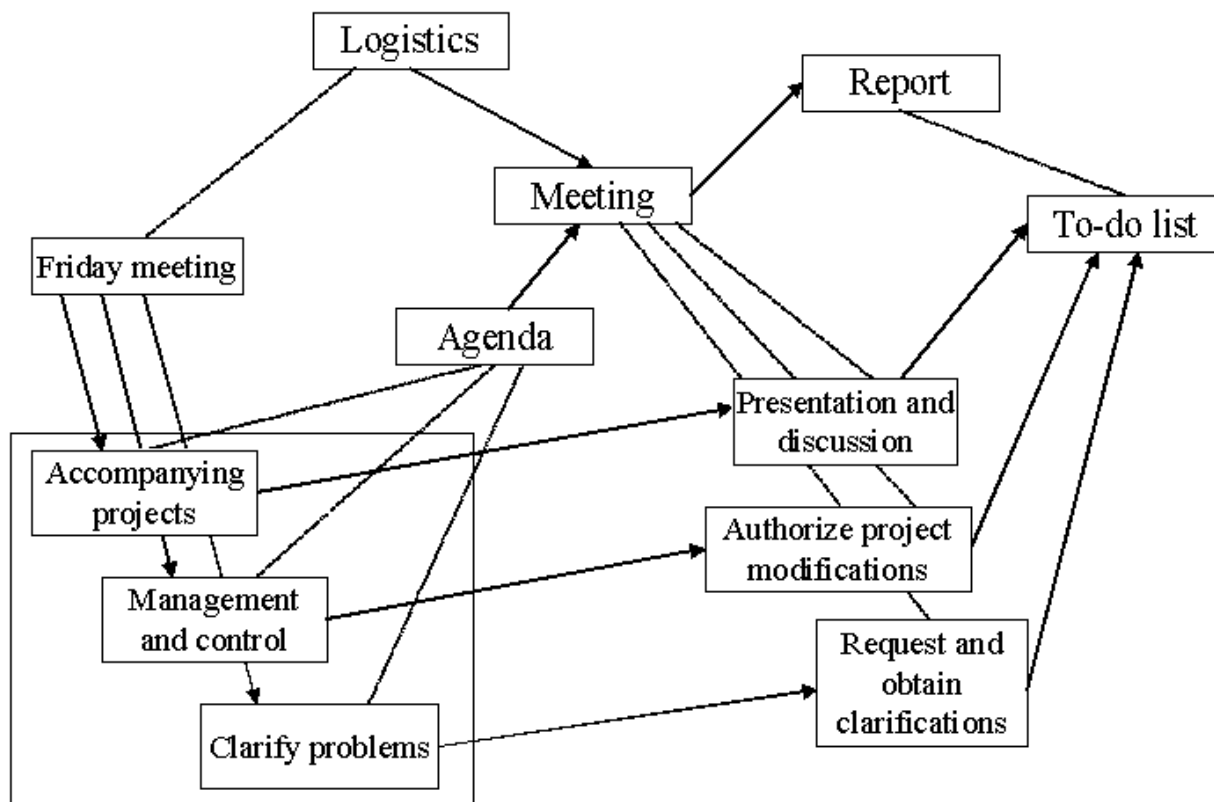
Logistics

Report

Meeting

To-do list

Friday meeting

Agenda

Presentation and discussion

Accompanying projects

Authorize project modifications

Management and control

Request and obtain clarifications

Clarify problems